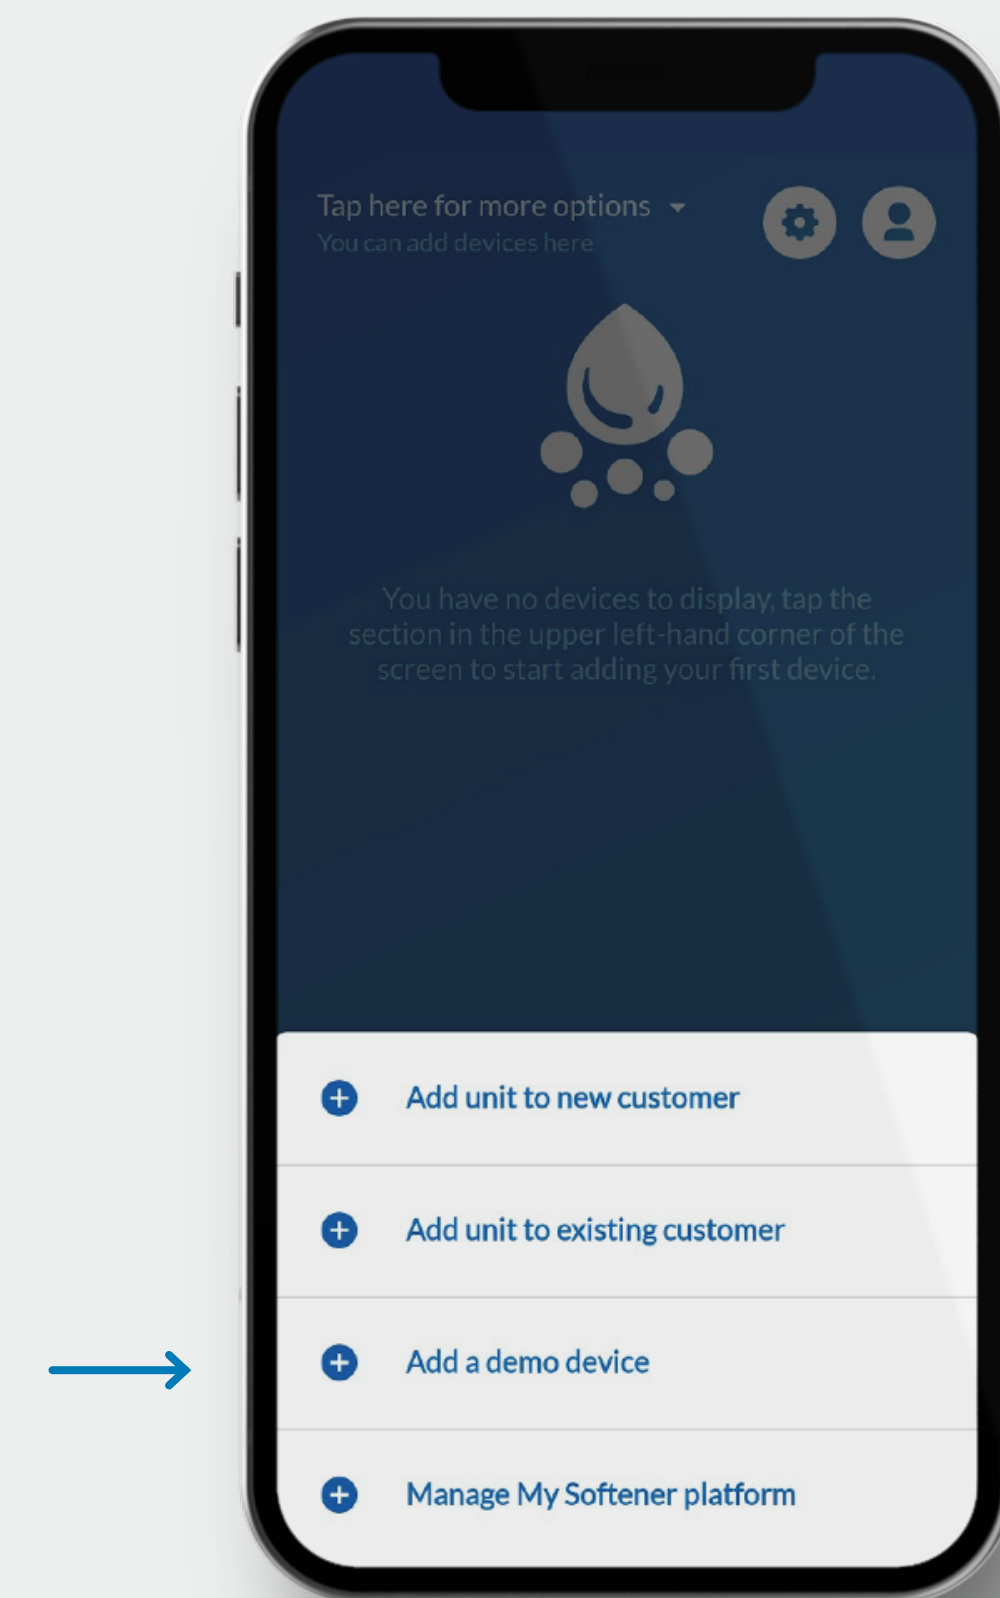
Tap here for more options
You can add devices here

You have no devices to display, tap the section in the upper left-hand corner of the screen to start adding your first device.

Add unit to new customer

Add unit to existing customer

Add a demo device

Manage My Softener platform